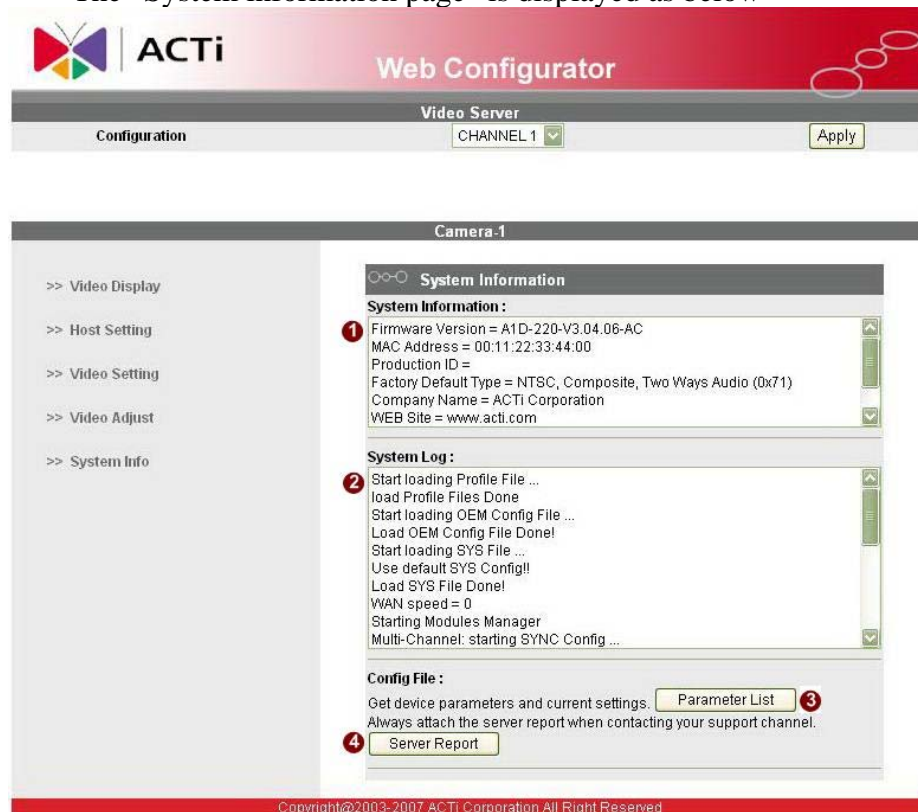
The "System Information page" is displayed as below

ACTi

Web Configurator

Video Server

Configuration CHANNEL 1 Apply

Camera-1

>> Video Display

>> Host Setting

>> Video Setting

>> Video Adjust

>> System Info

System Information

System Information :

1 Firmware Version = A1D-220-V3.04.06-AC
MAC Address = 00:11:22:33:44:00
Production ID =
Factory Default Type = NTSC, Composite, Two Ways Audio (0x71)
Company Name = ACTi Corporation
WEB Site = www.acti.com

System Log :

2 Start loading Profile File ...
load Profile Files Done
Start loading OEM Config File ...
Load OEM Config File Done!
Start loading SYS File ...
Use default SYS Config!!
Load SYS File Done!
WAN speed = 0
Starting Modules Manager
Multi-Channel: starting SYNC Config ...

Config File :

Get device parameters and current settings. Parameter List 3
Always attach the server report when contacting your support channel.
4 Server Report

Copyright@2003-2007 ACTi Corporation All Right Reserved